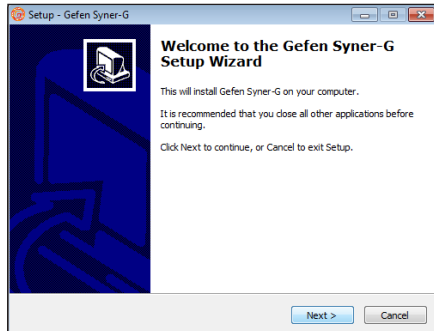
Setup - Gefen Syner-G

Welcome to the Gefen Syner-G Setup Wizard

This will install Gefen Syner-G on your computer.

It is recommended that you close all other applications before continuing.

Click Next to continue, or Cancel to exit Setup.

Next >

Cancel